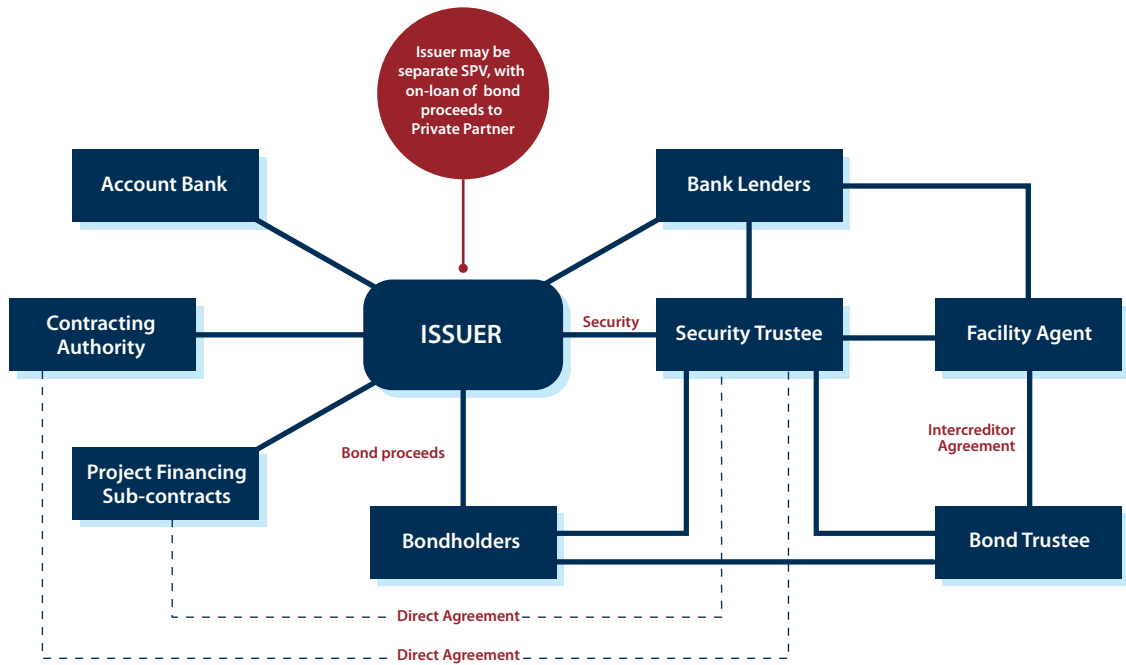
Issuer may be separate SPV, with on-loan of bond proceeds to Private Partner

Account Bank

Bank Lenders

Contracting Authority

ISSUER

Security

Security Trustee

Facility Agent

Intercreditor Agreement

Project Financing Sub-contracts

Bond proceeds

Bondholders

Bond Trustee

Direct Agreement

Direct Agreement